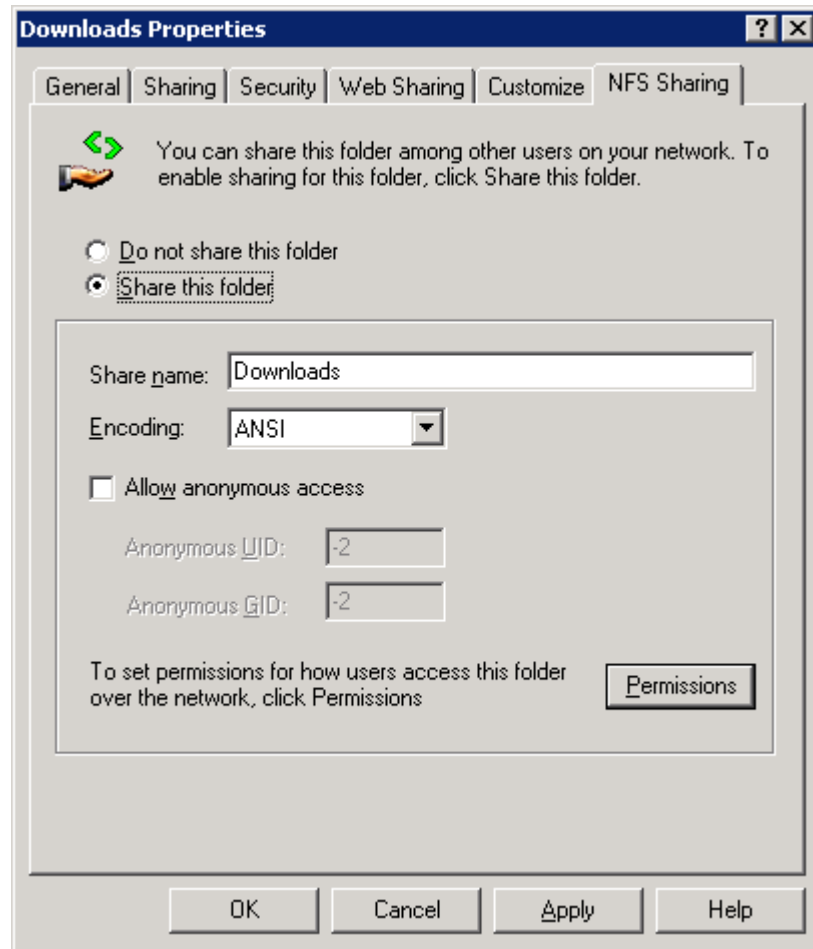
Downloads Properties

? X

General | Sharing | Security | Web Sharing | Customize | NFS Sharing

You can share this folder among other users on your network. To enable sharing for this folder, click Share this folder.

Do not share this folder
Share this folder

Share name: Downloads

Encoding: ANSI

Allow anonymous access

Anonymous UID: -2

Anonymous GID: -2

To set permissions for how users access this folder over the network, click Permissions

Permissions

OK | Cancel | Apply | Help